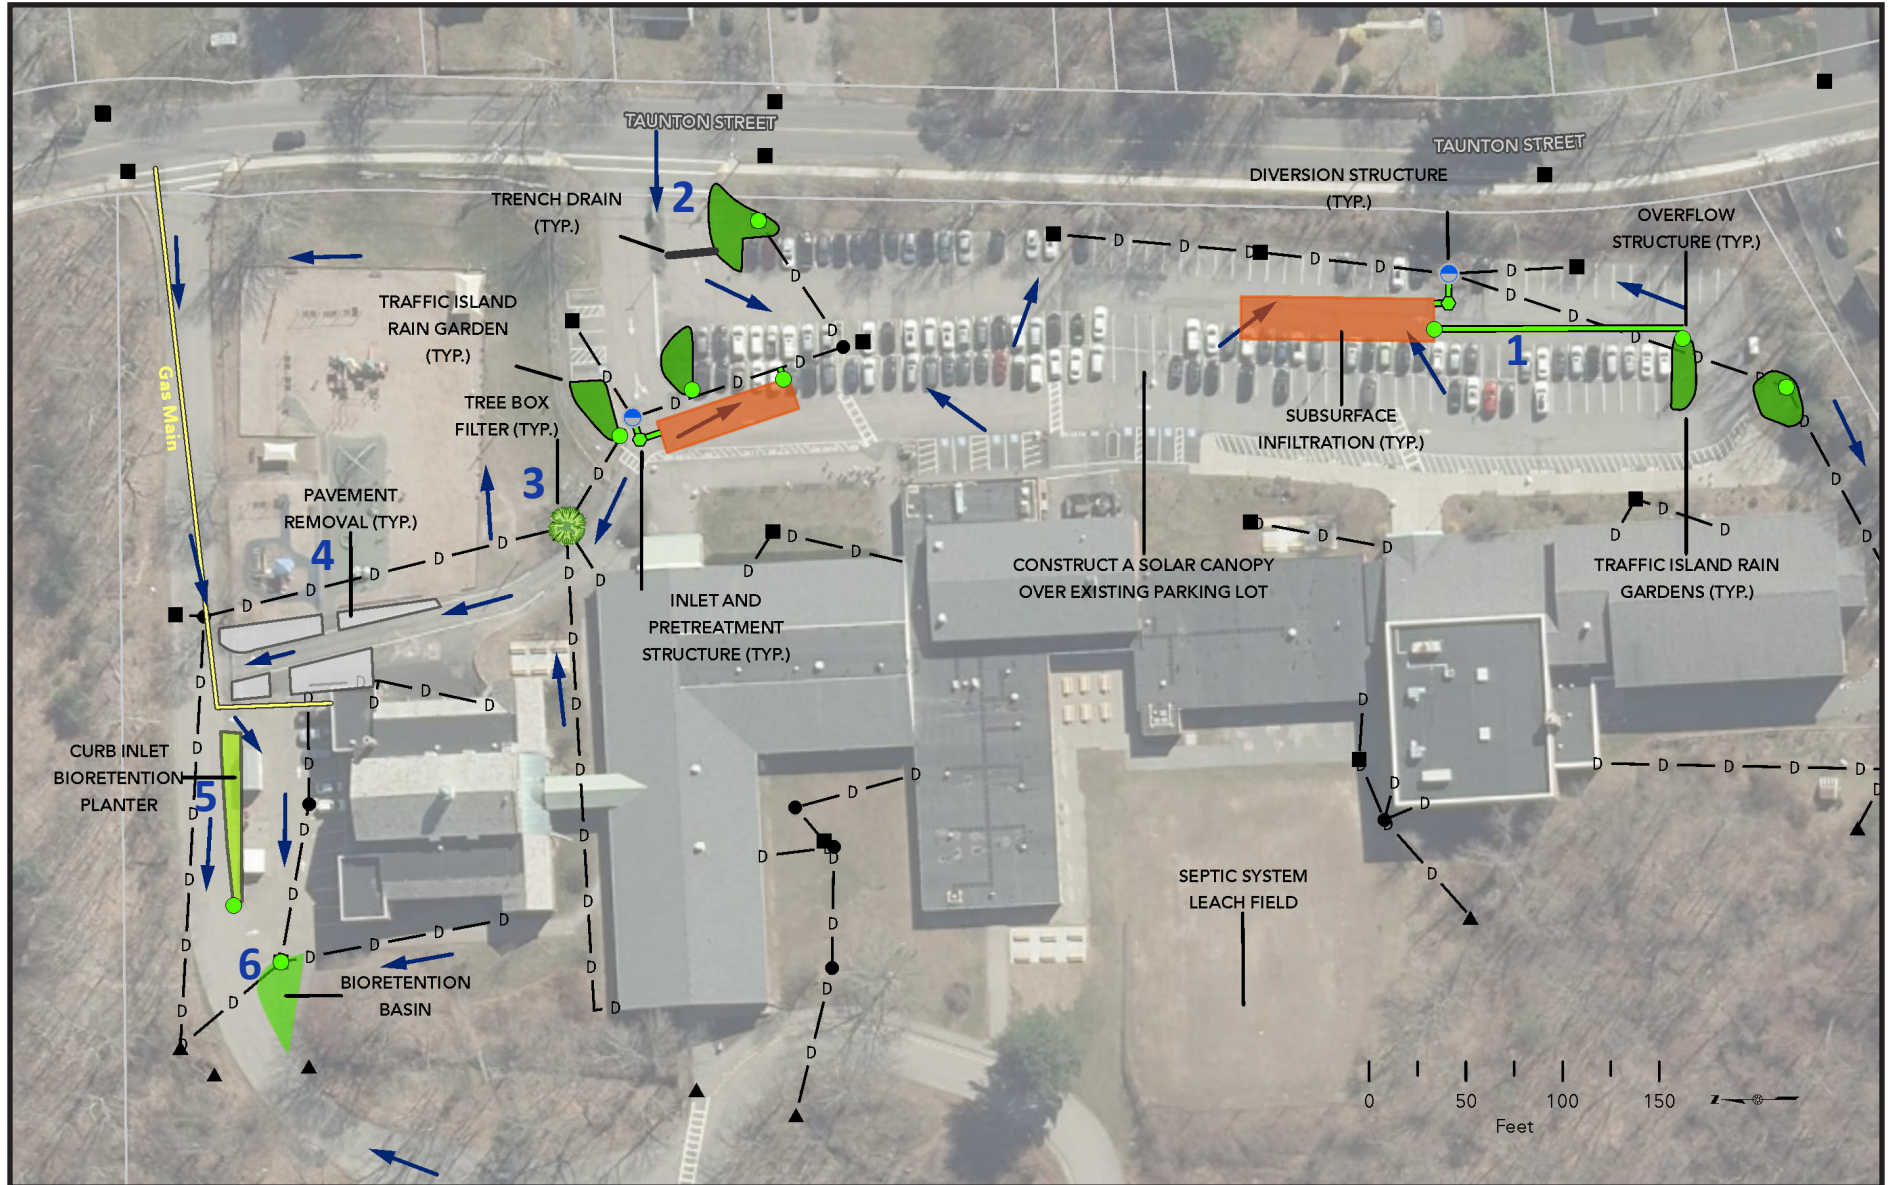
TAUNTON STREET

TAUNTON STREET

TRENCH DRAIN (TYP.)

2

DIVERSION STRUCTURE (TYP.)

OVERFLOW STRUCTURE (TYP.)

TRAFFIC ISLAND RAIN GARDEN (TYP.)

1

TREE BOX FILTER (TYP.)

SUBSURFACE INFILTRATION (TYP.)

Gas Main

3

PAVEMENT REMOVAL (TYP.)

4

CONSTRUCT A SOLAR CANOPY OVER EXISTING PARKING LOT

TRAFFIC ISLAND RAIN GARDENS (TYP.)

INLET AND PRETREATMENT STRUCTURE (TYP.)

CURB INLET BIORETENTION PLANTER

5

SEPTIC SYSTEM LEACH FIELD

6

BIORETENTION BASIN

0 50 100 150
Feet